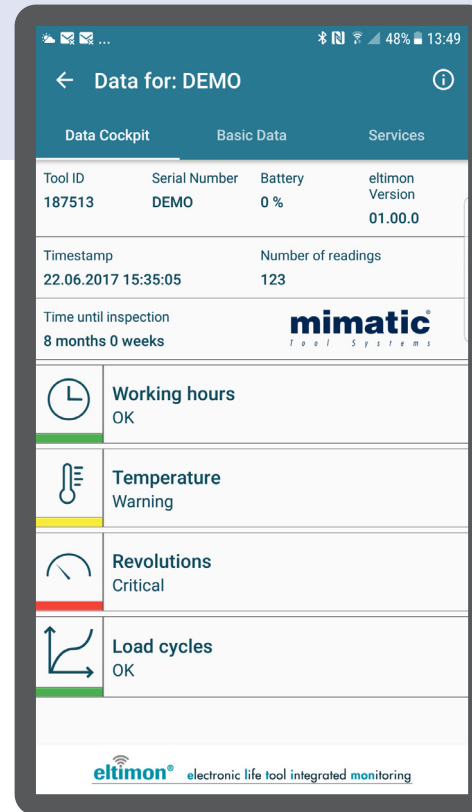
48% 13:49

← Data for: DEMO

Data Cockpit | Basic Data | Services

| Tool ID | Serial Number | Battery | eltimon Version |
|---|---|---|---|
| 187513 | DEMO | 0 % | 01.00.0 |

Timestamp
22.06.2017 15:35:05

Number of readings
123

Time until inspection
8 months 0 weeks

mimatic® Tool Systems

Working hours
OK

Temperature
Warning

Revolutions
Critical

Load cycles
OK

eltimon® electronic life tool integrated monitoring